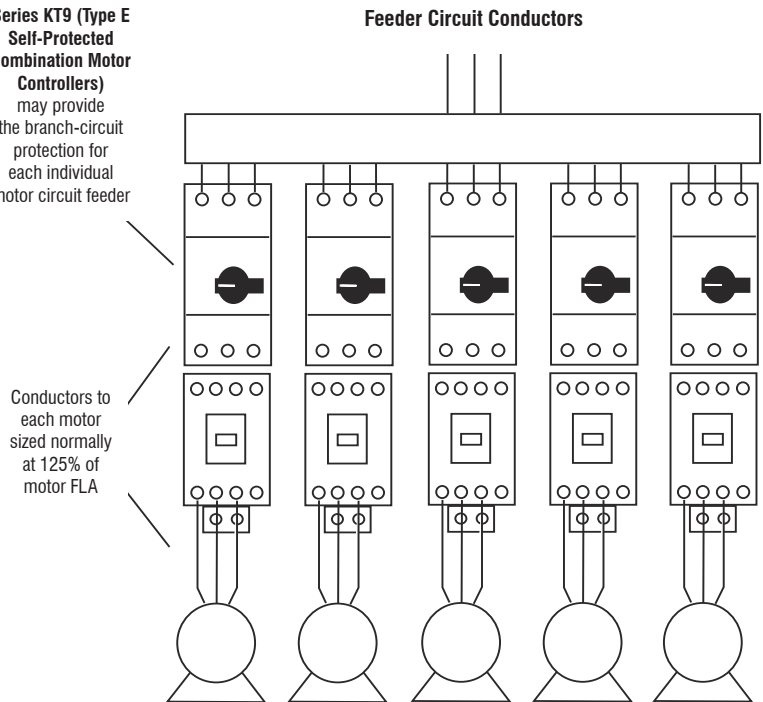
Series KT9 (Type E Self-Protected Combination Motor Controllers) may provide the branch-circuit protection for each individual motor circuit feeder

Feeder Circuit Conductors

Conductors to each motor sized normally at 125% of motor FLA